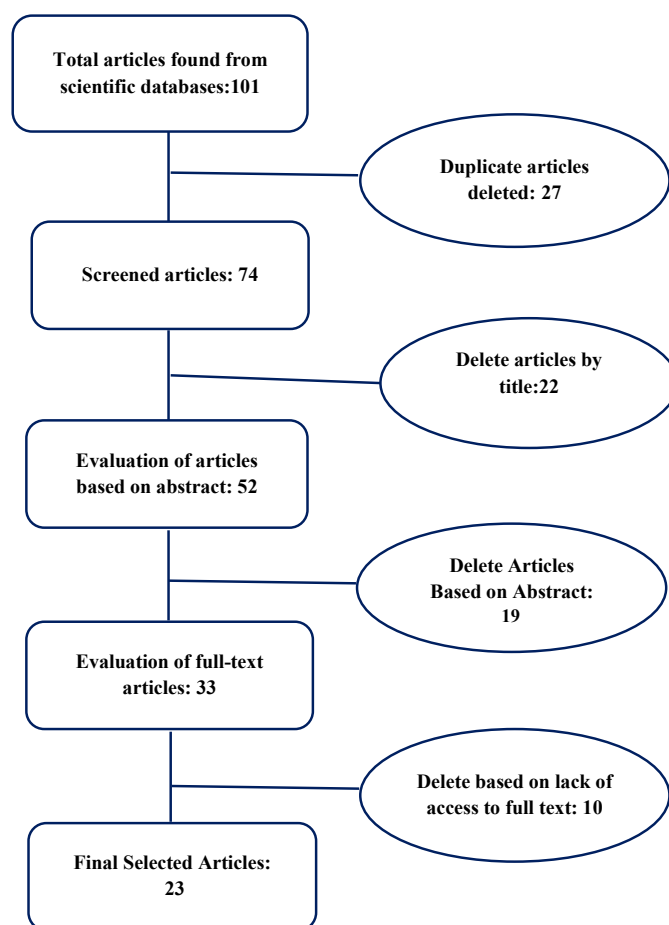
Total articles found from scientific databases:101

Duplicate articles deleted: 27

Screened articles: 74

Delete articles by title:22

Evaluation of articles based on abstract: 52

Delete Articles Based on Abstract: 19

Evaluation of full-text articles: 33

Delete based on lack of access to full text: 10

Final Selected Articles: 23